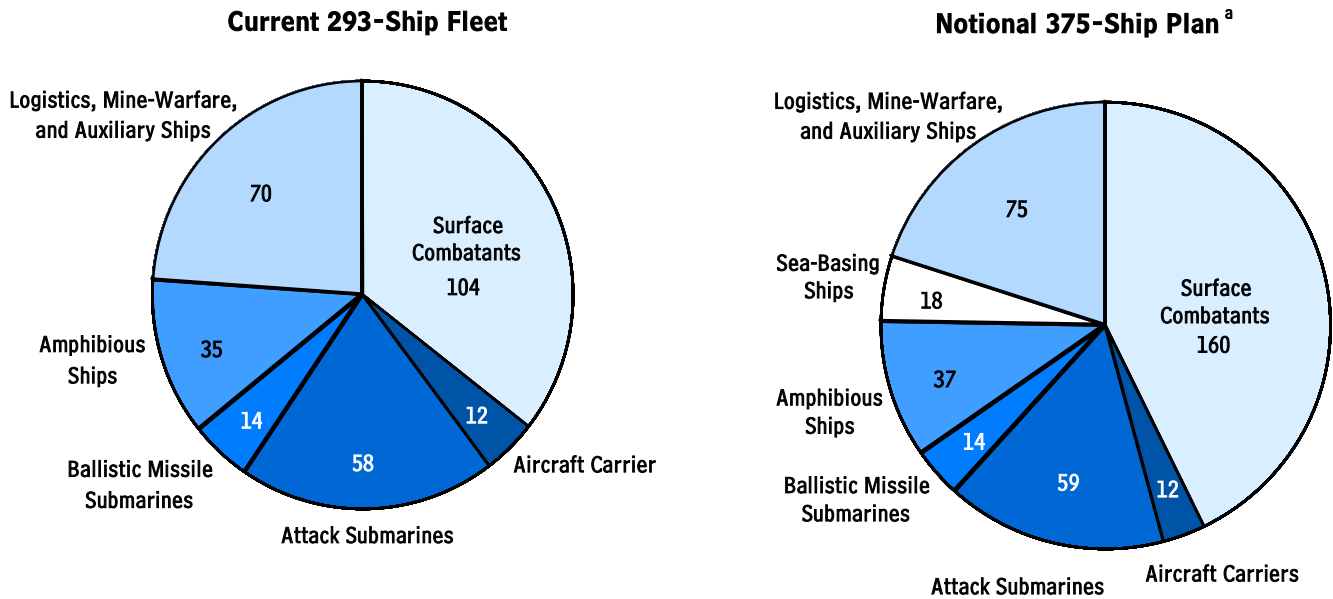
Current 293-Ship Fleet

Logistics, Mine-Warfare, and Auxiliary Ships
70
Surface Combatants
104
Amphibious Ships
35
14
12
58
Ballistic Missile Submarines
Aircraft Carrier
Attack Submarines

Notional 375-Ship Plan $^a$

Logistics, Mine-Warfare, and Auxiliary Ships
75
Sea-Basing Ships
18
Surface Combatants
160
Amphibious Ships
37
14
Ballistic Missile Submarines
59
12
Attack Submarines
Aircraft Carriers